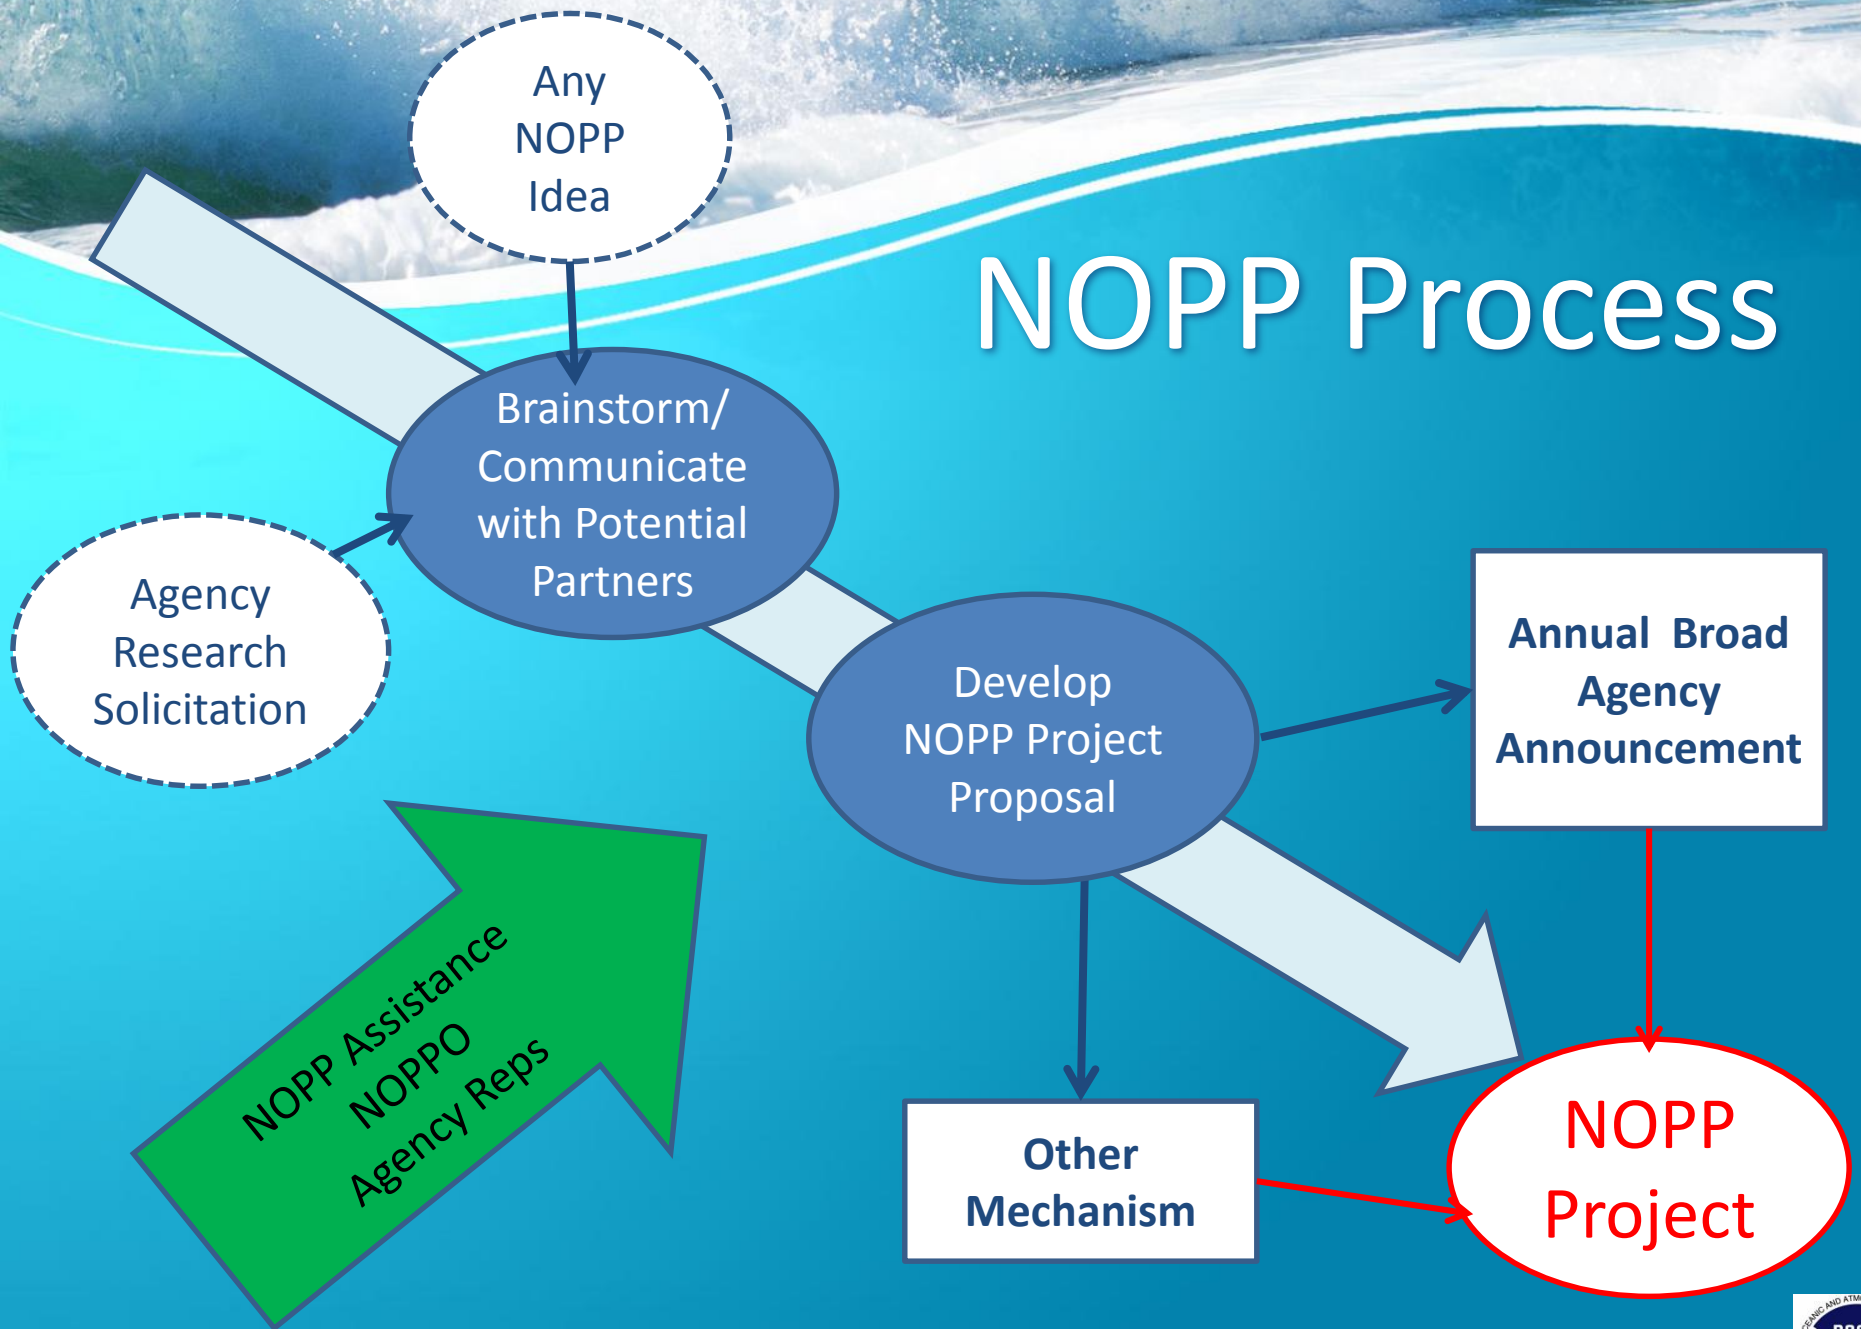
NOPP Process

Any NOPP Idea

Brainstorm/ Communicate with Potential Partners

Agency Research Solicitation

Develop NOPP Project Proposal

Annual Broad Agency Announcement

NOPP Assistance
NOPPO
Agency Reps

Other Mechanism

NOPP Project